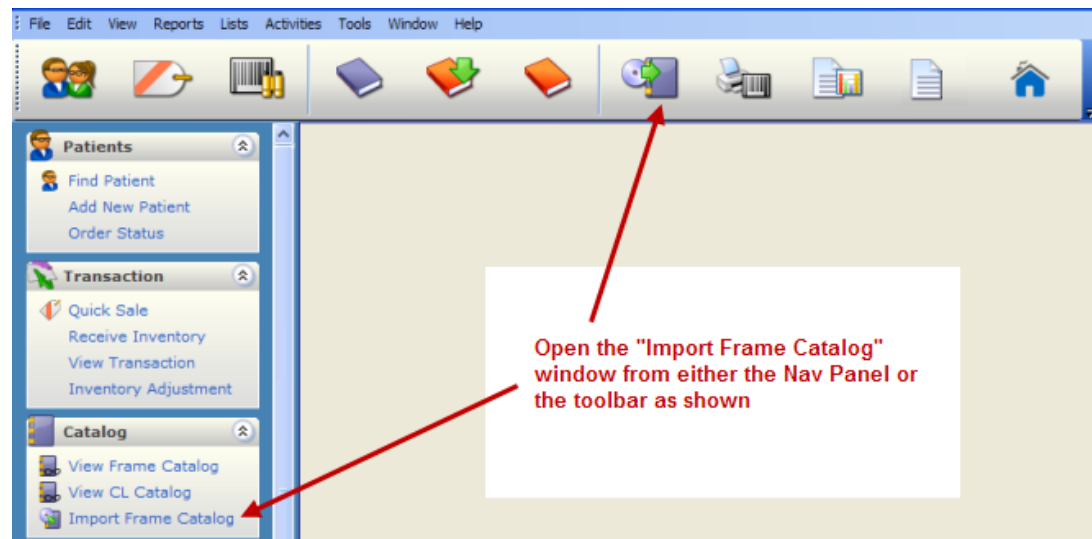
File Edit View Reports Lists Activities Tools Window Help

Patients
Find Patient
Add New Patient
Order Status

Transaction
Quick Sale
Receive Inventory
View Transaction
Inventory Adjustment

Catalog
View Frame Catalog
View CL Catalog
Import Frame Catalog

Open the "Import Frame Catalog" window from either the Nav Panel or the toolbar as shown